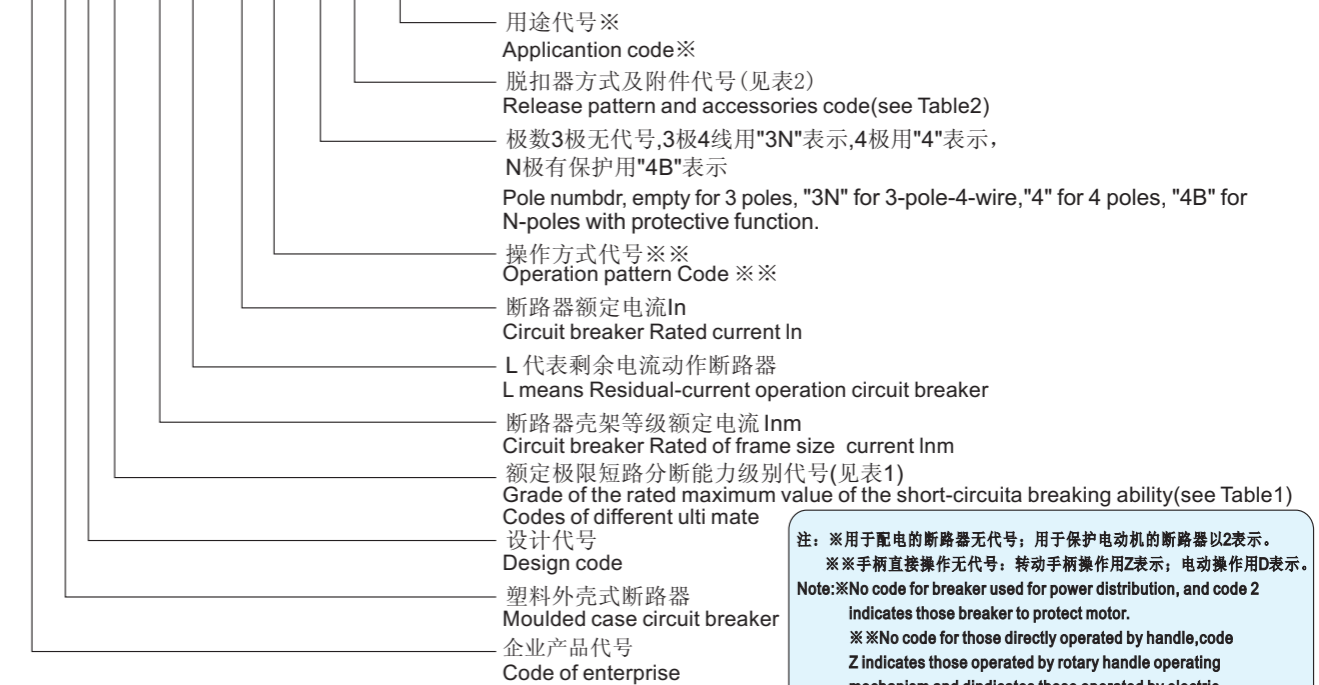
用途代号※
Applicantion code※

脱扣器方式及附件代号(见表2)
Release pattern and accessories code(see Table2)

极数3极无代号,3极4线用"3N"表示,4极用"4"表示,
N极有保护用"4B"表示
Pole numbdr, empty for 3 poles, "3N" for 3-pole-4-wire,"4" for 4 poles, "4B" for N-poles with protective function.

操作方式代号※※
Operation pattern Code ※※

断路器额定电流In
Circuit breaker Rated current In

L 代表剩余电流动作断路器
L means Residual-current operation circuit breaker

断路器壳架等级额定电流 Inm
Circuit breaker Rated of frame size current Inm

额定极限短路分断能力级别代号(见表1)
Grade of the rated maximum value of the short-circuita breaking ability(see Table1)
Codes of different ulti mate

设计代号
Design code

塑料外壳式断路器
Moulded case circuit breaker

企业产品代号
Code of enterprise

注:※用于配电的断路器无代号;用于保护电动机的断路器以2表示。
※※手柄直接操作无代号;转动手柄操作用Z表示;电动操作用D表示。
Note:※No code for breaker used for power distribution, and code 2 indicates those breaker to protect motor.
※※No code for those directly operated by handle,code Z indicates those operated by rotary handle operating mechanism and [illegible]